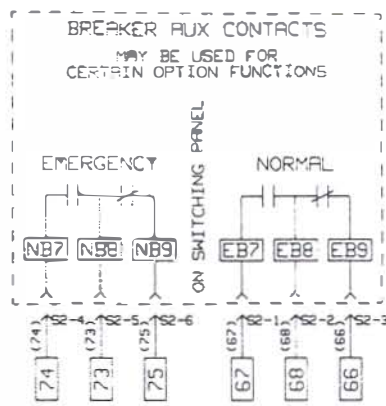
BREAKER AUX CONTACTS
MAY BE USED FOR
CERTAIN OPTION FUNCTIONS

EMERGENCY

ON SWITCHING PANEL

NORMAL

NB7 NB8 NB9

EB7 EB8 EB9

(74) S2-4 (73) S2-5 (75) S2-6

(67) S2-1 (68) S2-2 (66) S2-3

74 73 75

67 68 66